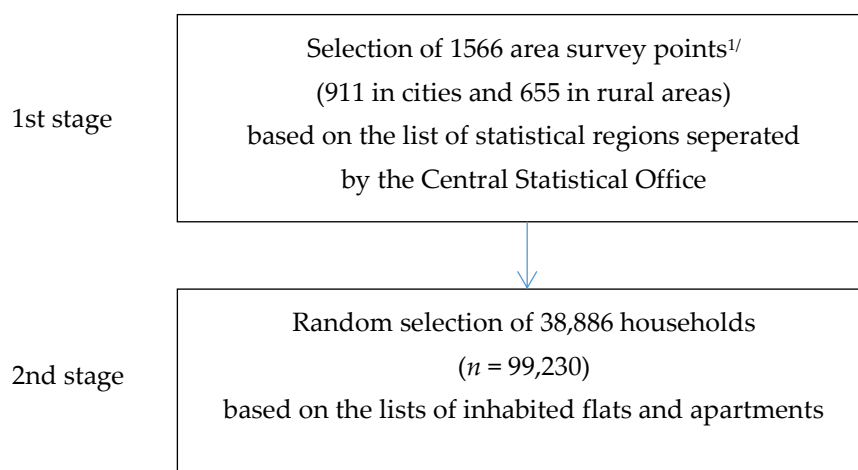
1st stage

Selection of 1566 area survey points$^{1/}$
(911 in cities and 655 in rural areas)
based on the list of statistical regions seperated
by the Central Statistical Office

2nd stage

Random selection of 38,886 households
($n$ = 99,230)
based on the lists of inhabited flats and apartments